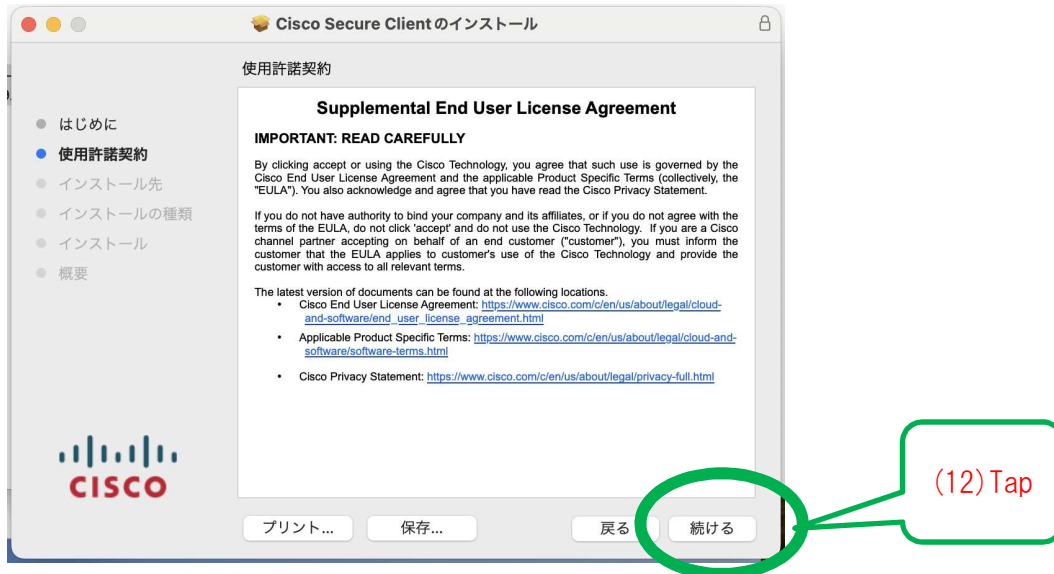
Cisco Secure Clientのインストール

使用許諾契約

はじめに
使用許諾契約
インストール先
インストールの種類
インストール
概要

Supplemental End User License Agreement

IMPORTANT: READ CAREFULLY

By clicking accept or using the Cisco Technology, you agree that such use is governed by the Cisco End User License Agreement and the applicable Product Specific Terms (collectively, the "EULA"). You also acknowledge and agree that you have read the Cisco Privacy Statement.

If you do not have authority to bind your company and its affiliates, or if you do not agree with the terms of the EULA, do not click 'accept' and do not use the Cisco Technology. If you are a Cisco channel partner accepting on behalf of an end customer ("customer"), you must inform the customer that the EULA applies to customer's use of the Cisco Technology and provide the customer with access to all relevant terms.

The latest version of documents can be found at the following locations.
• Cisco End User License Agreement: https://www.cisco.com/c/en/us/about/legal/cloud-and-software/end_user_license_agreement.html
• Applicable Product Specific Terms: https://www.cisco.com/c/en/us/about/legal/cloud-and-software/software-terms.html
• Cisco Privacy Statement: https://www.cisco.com/c/en/us/about/legal/privacy-full.html

cisco

プリント... 保存... 戻る 続ける

(12)Tap